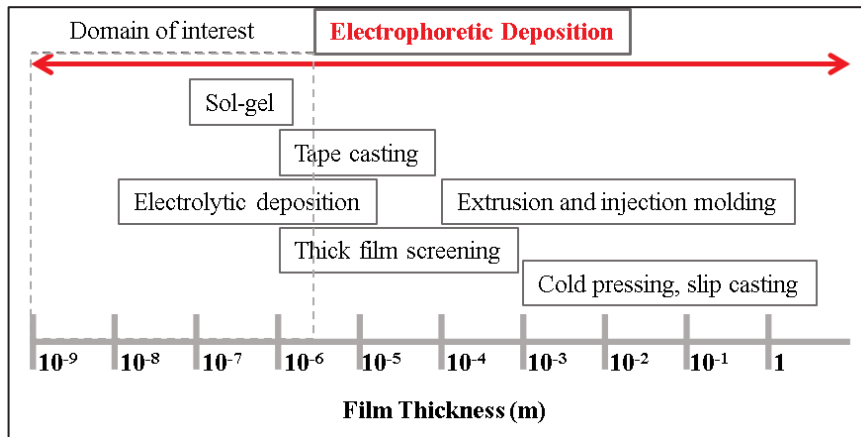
Domain of interest

Electrophoretic Deposition

Sol-gel

Tape casting

Electrolytic deposition

Extrusion and injection molding

Thick film screening

Cold pressing, slip casting

$10^{-9}$ $10^{-8}$ $10^{-7}$ $10^{-6}$ $10^{-5}$ $10^{-4}$ $10^{-3}$ $10^{-2}$ $10^{-1}$ 1

Film Thickness (m)